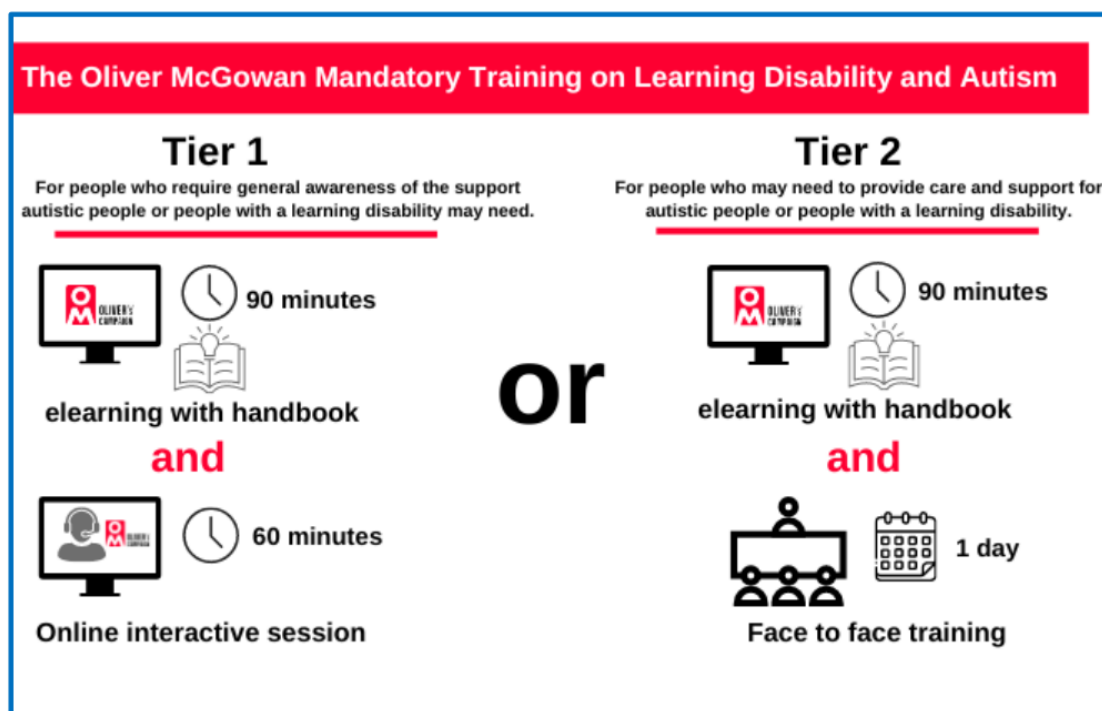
The Oliver McGowan Mandatory Training on Learning Disability and Autism

Tier 1

For people who require general awareness of the support autistic people or people with a learning disability may need.

OM OLIVER'S CAMPAIGN

90 minutes

elearning with handbook

and

OM OLIVER'S CAMPAIGN

60 minutes

Online interactive session

or

Tier 2

For people who may need to provide care and support for autistic people or people with a learning disability.

OM OLIVER'S CAMPAIGN

90 minutes

elearning with handbook

and

1 day

Face to face training